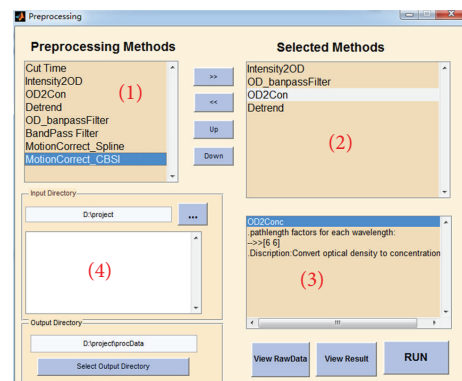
Preprocessing

Preprocessing Methods

Cut Time
Intensity2OD
OD2Con
Detrend
OD_banpassFilter
BandPass Filter
MotionCorrect_Spline
MotionCorrect_CBSI

(1)

>>

<<

Up

Down

Selected Methods

Intensity2OD
OD_banpassFilter
OD2Con
Detrend

(2)

Input Directory

D:\project

...

(4)

OD2Conc
.pathlength factors for each wavelength:
-->>[6 6]
.Discription:Convert optical density to concentration

(3)

Output Directory

D:\project\procData

Select Output Directory

View RawData

View Result

RUN